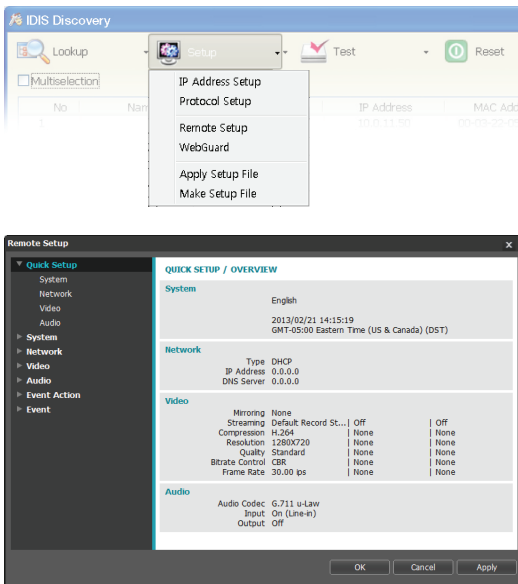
IDIS Discovery

Lookup
Setup
Test
Reset

Multiselection

No
Nam
IP Address
MAC Add
1
10.0.11.50
00:03:22:05

IP Address Setup
Protocol Setup
Remote Setup
WebGuard
Apply Setup File
Make Setup File

Remote Setup

Quick Setup
System
Network
Video
Audio
System
Network
Video
Audio
Event Action
Event

QUICK SETUP / OVERVIEW

System
English
2013/02/21 14:15:19
GMT-05:00 Eastern Time (US & Canada) (DST)

Network
Type DHCP
IP Address 0.0.0.0
DNS Server 0.0.0.0

Video
Mirroring None
Streaming Default Record St... | Off | Off
Compression H.264 | None | None
Resolution 1280X720 | None | None
Quality Standard | None | None
Bitrate Control CBR | None | None
Frame Rate 30.00 ips | None | None

Audio
Audio Codec G.711 u-Law
Input On (Line-in)
Output Off

OK
Cancel
Apply